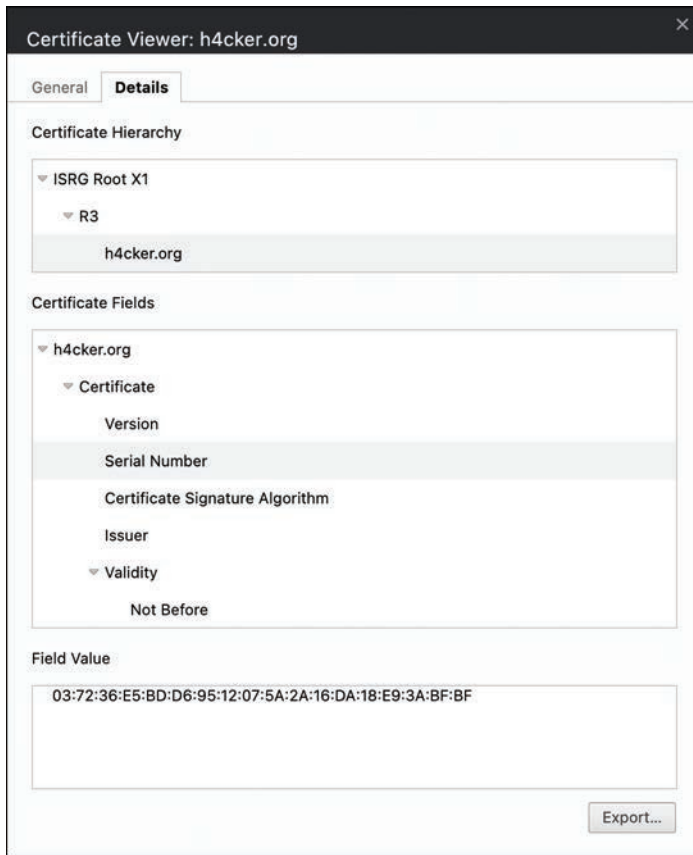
Certificate Viewer: h4cker.org

General Details

Certificate Hierarchy

ISRG Root X1

R3

h4cker.org

Certificate Fields

h4cker.org

Certificate

Version

Serial Number

Certificate Signature Algorithm

Issuer

Validity

Not Before

Field Value

03:72:36:E5:BD:D6:95:12:07:5A:2A:16:DA:18:E9:3A:BF:BF

Export...